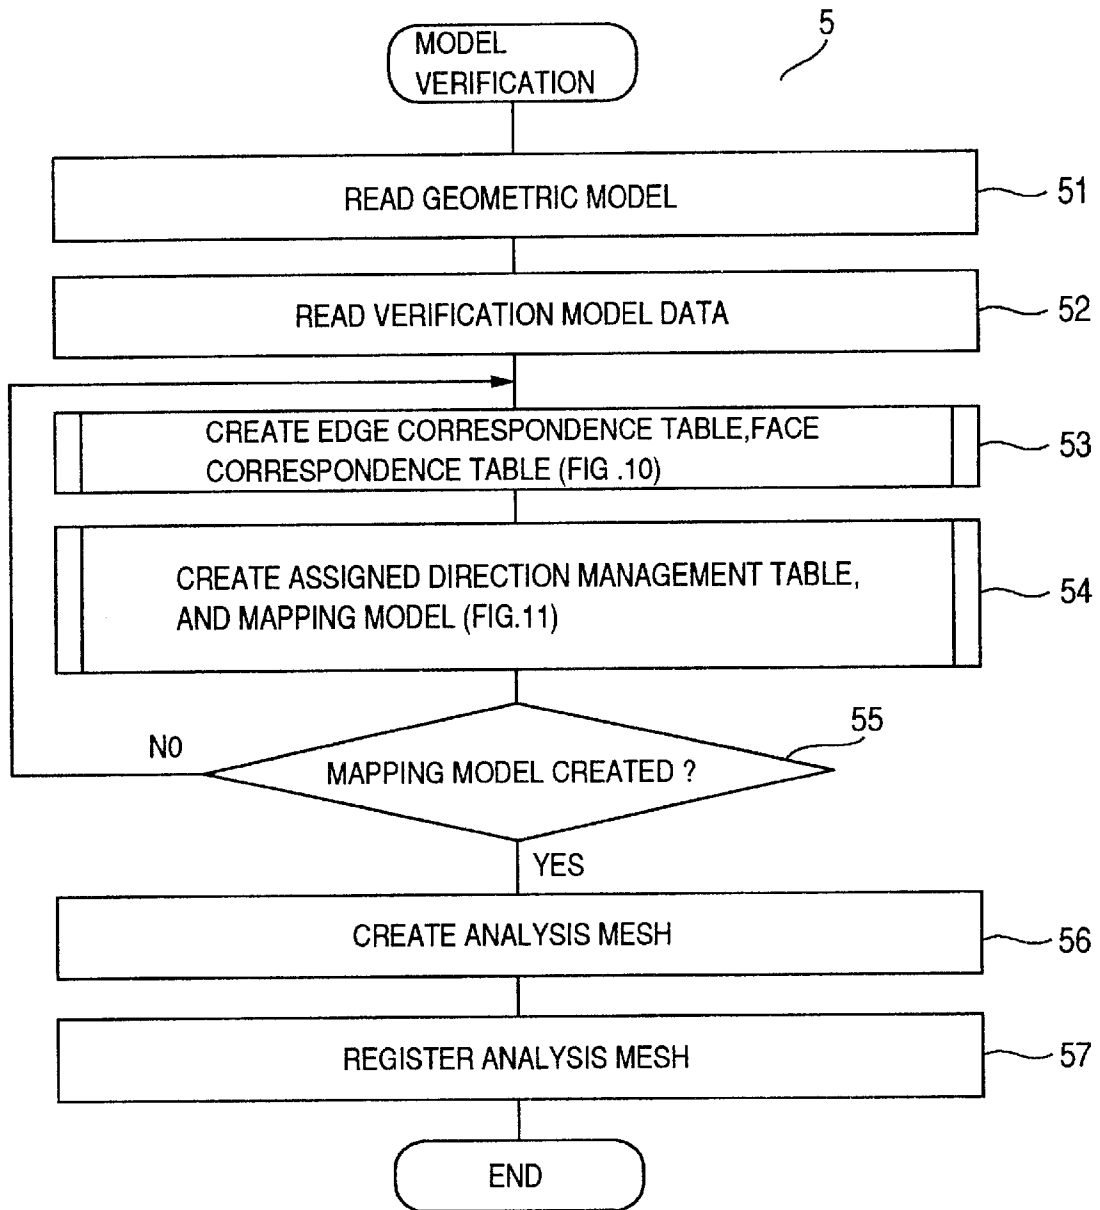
MODEL VERIFICATION

5

READ GEOMETRIC MODEL

51

READ VERIFICATION MODEL DATA

52

CREATE EDGE CORRESPONDENCE TABLE,FACE CORRESPONDENCE TABLE (FIG .10)

53

CREATE ASSIGNED DIRECTION MANAGEMENT TABLE, AND MAPPING MODEL (FIG.11)

54

N0

55

MAPPING MODEL CREATED ?

YES

CREATE ANALYSIS MESH

56

REGISTER ANALYSIS MESH

57

END